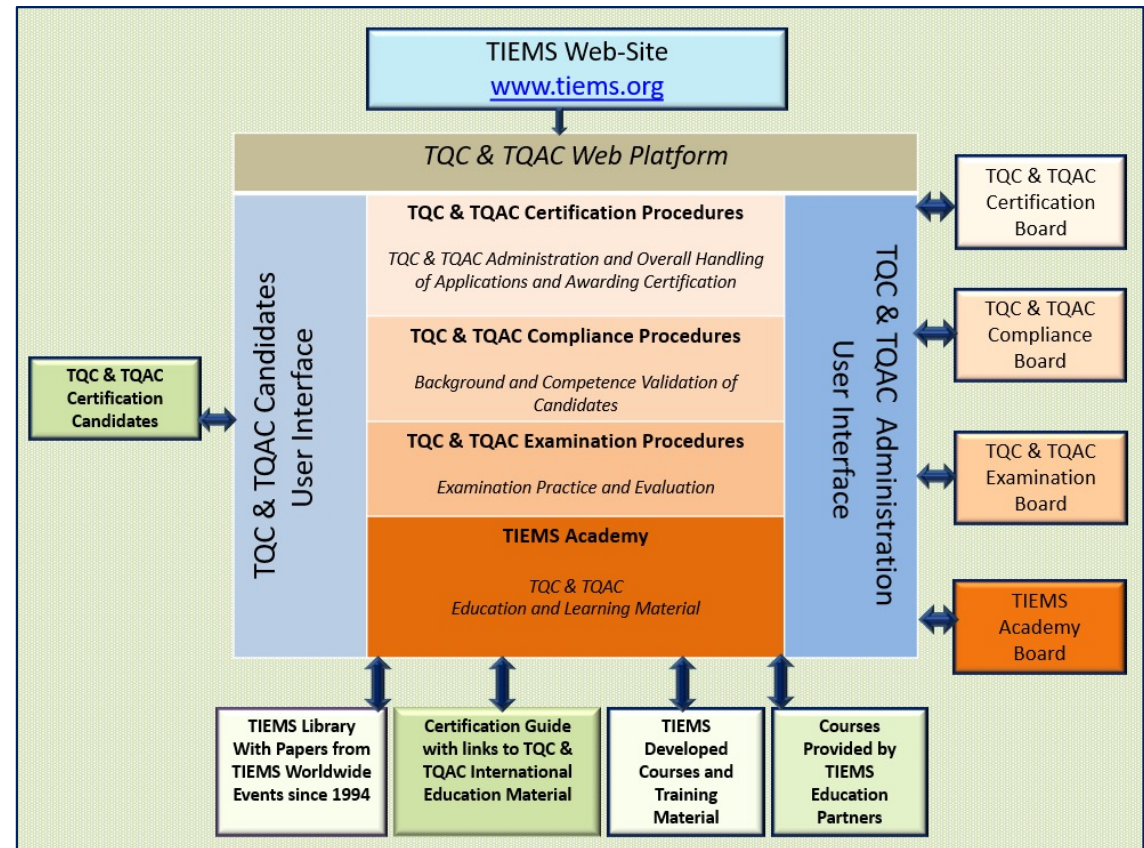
TIEMS Web-Site
www.tiems.org

TQC & TQAC Web Platform

TQC & TQAC Candidates User Interface

TQC & TQAC Certification Procedures

TQC & TQAC Administration and Overall Handling of Applications and Awarding Certification

TQC & TQAC Compliance Procedures

Background and Competence Validation of Candidates

TQC & TQAC Examination Procedures

Examination Practice and Evaluation

TIEMS Academy

TQC & TQAC
Education and Learning Material

TQC & TQAC Administration User Interface

TQC & TQAC Certification Board

TQC & TQAC Compliance Board

TQC & TQAC Examination Board

TIEMS Academy Board

TQC & TQAC Certification Candidates

TIEMS Library With Papers from TIEMS Worldwide Events since 1994

Certification Guide with links to TQC & TQAC International Education Material

TIEMS Developed Courses and Training Material

Courses Provided by TIEMS Education Partners